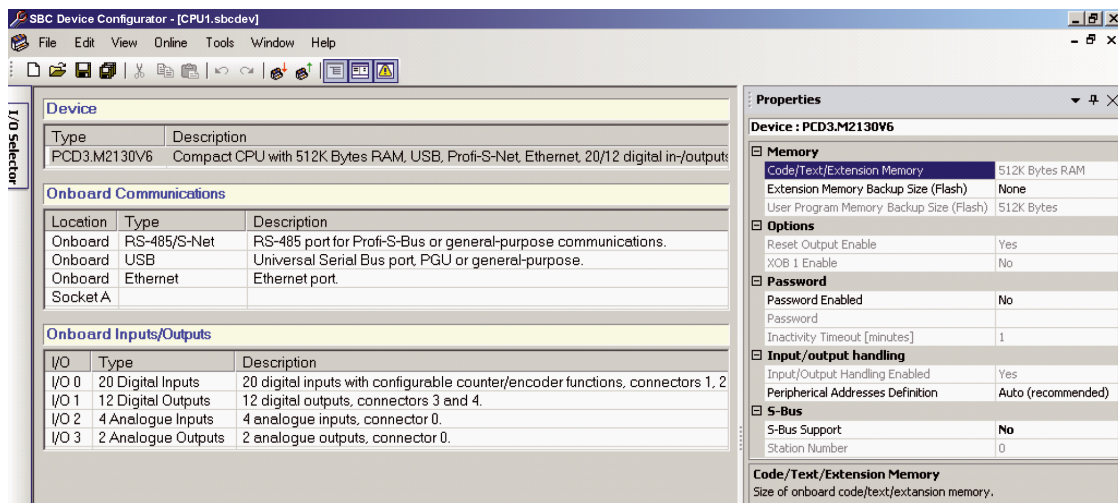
SBC Device Configurator - [CPU1.sbcdev]

File Edit View Online Tools Window Help

I/O Selector

Device

| Type | Description |
|---|---|
| PCD3.M2130V6 | Compact CPU with 512K Bytes RAM, USB, Profi-S-Net, Ethernet, 20/12 digital in-/outputs |

Onboard Communications

| Location | Type | Description |
|---|---|---|
| Onboard | RS-485/S-Net | RS-485 port for Profi-S-Bus or general-purpose communications. |
| Onboard | USB | Universal Serial Bus port, PGU or general-purpose. |
| Onboard | Ethernet | Ethernet port. |
| Socket A | | |

Onboard Inputs/Outputs

| I/O | Type | Description |
|---|---|---|
| I/O 0 | 20 Digital Inputs | 20 digital inputs with configurable counter/encoder functions, connectors 1, 2 |
| I/O 1 | 12 Digital Outputs | 12 digital outputs, connectors 3 and 4. |
| I/O 2 | 4 Analogue Inputs | 4 analogue inputs, connector 0. |
| I/O 3 | 2 Analogue Outputs | 2 analogue outputs, connector 0. |

Properties

Device : PCD3.M2130V6

| | |
|---|---|
| Memory | |
| Code/Text/Extension Memory | 512K Bytes RAM |
| Extension Memory Backup Size (Flash) | None |
| User Program Memory Backup Size (Flash) | 512K Bytes |
| Options | |
| Reset Output Enable | Yes |
| XOB 1 Enable | No |
| Password | |
| Password Enabled | No |
| Password | |
| Inactivity Timeout [minutes] | 1 |
| Input/output handling | |
| Input/Output Handling Enabled | Yes |
| Peripheral Addresses Definition | Auto (recommended) |
| S-Bus | |
| S-Bus Support | No |
| Station Number | 0 |

Code/Text/Extension Memory
Size of onboard code/text/extension memory.